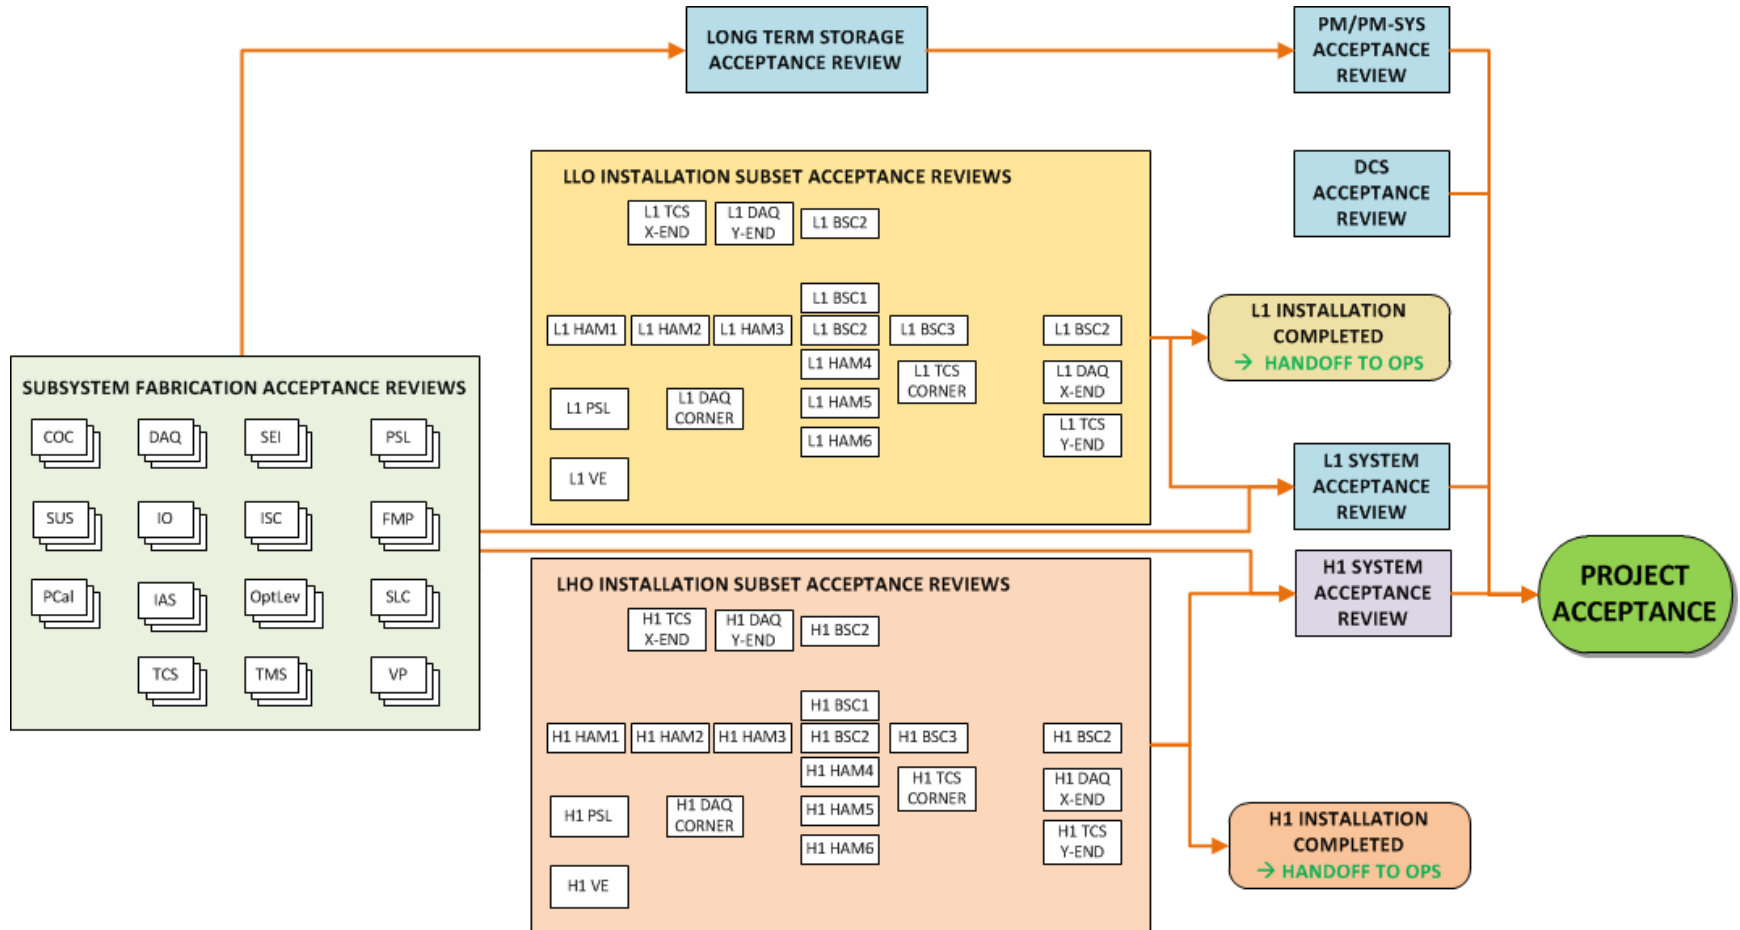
LONG TERM STORAGE ACCEPTANCE REVIEW

PM/PM-SYS ACCEPTANCE REVIEW

DCS ACCEPTANCE REVIEW

LLO INSTALLATION SUBSET ACCEPTANCE REVIEWS

L1 TCS X-END
L1 DAQ Y-END
L1 BSC2
L1 BSC1
L1 HAM1
L1 HAM2
L1 HAM3
L1 BSC2
L1 BSC3
L1 BSC2
L1 HAM4
L1 TCS CORNER
L1 DAQ X-END
L1 PSL
L1 DAQ CORNER
L1 HAM5
L1 TCS Y-END
L1 HAM6
L1 VE

L1 INSTALLATION COMPLETED
→ HANDOFF TO OPS

L1 SYSTEM ACCEPTANCE REVIEW

SUBSYSTEM FABRICATION ACCEPTANCE REVIEWS

COC
DAQ
SEI
PSL
SUS
IO
ISC
FMP
PCal
IAS
OptLev
SLC
TCS
TMS
VP

H1 SYSTEM ACCEPTANCE REVIEW

PROJECT ACCEPTANCE

LHO INSTALLATION SUBSET ACCEPTANCE REVIEWS

H1 TCS X-END
H1 DAQ Y-END
H1 BSC2
H1 BSC1
H1 HAM1
H1 HAM2
H1 HAM3
H1 BSC2
H1 BSC3
H1 BSC2
H1 HAM4
H1 TCS CORNER
H1 DAQ X-END
H1 PSL
H1 DAQ CORNER
H1 HAM5
H1 TCS Y-END
H1 HAM6
H1 VE

H1 INSTALLATION COMPLETED
→ HANDOFF TO OPS